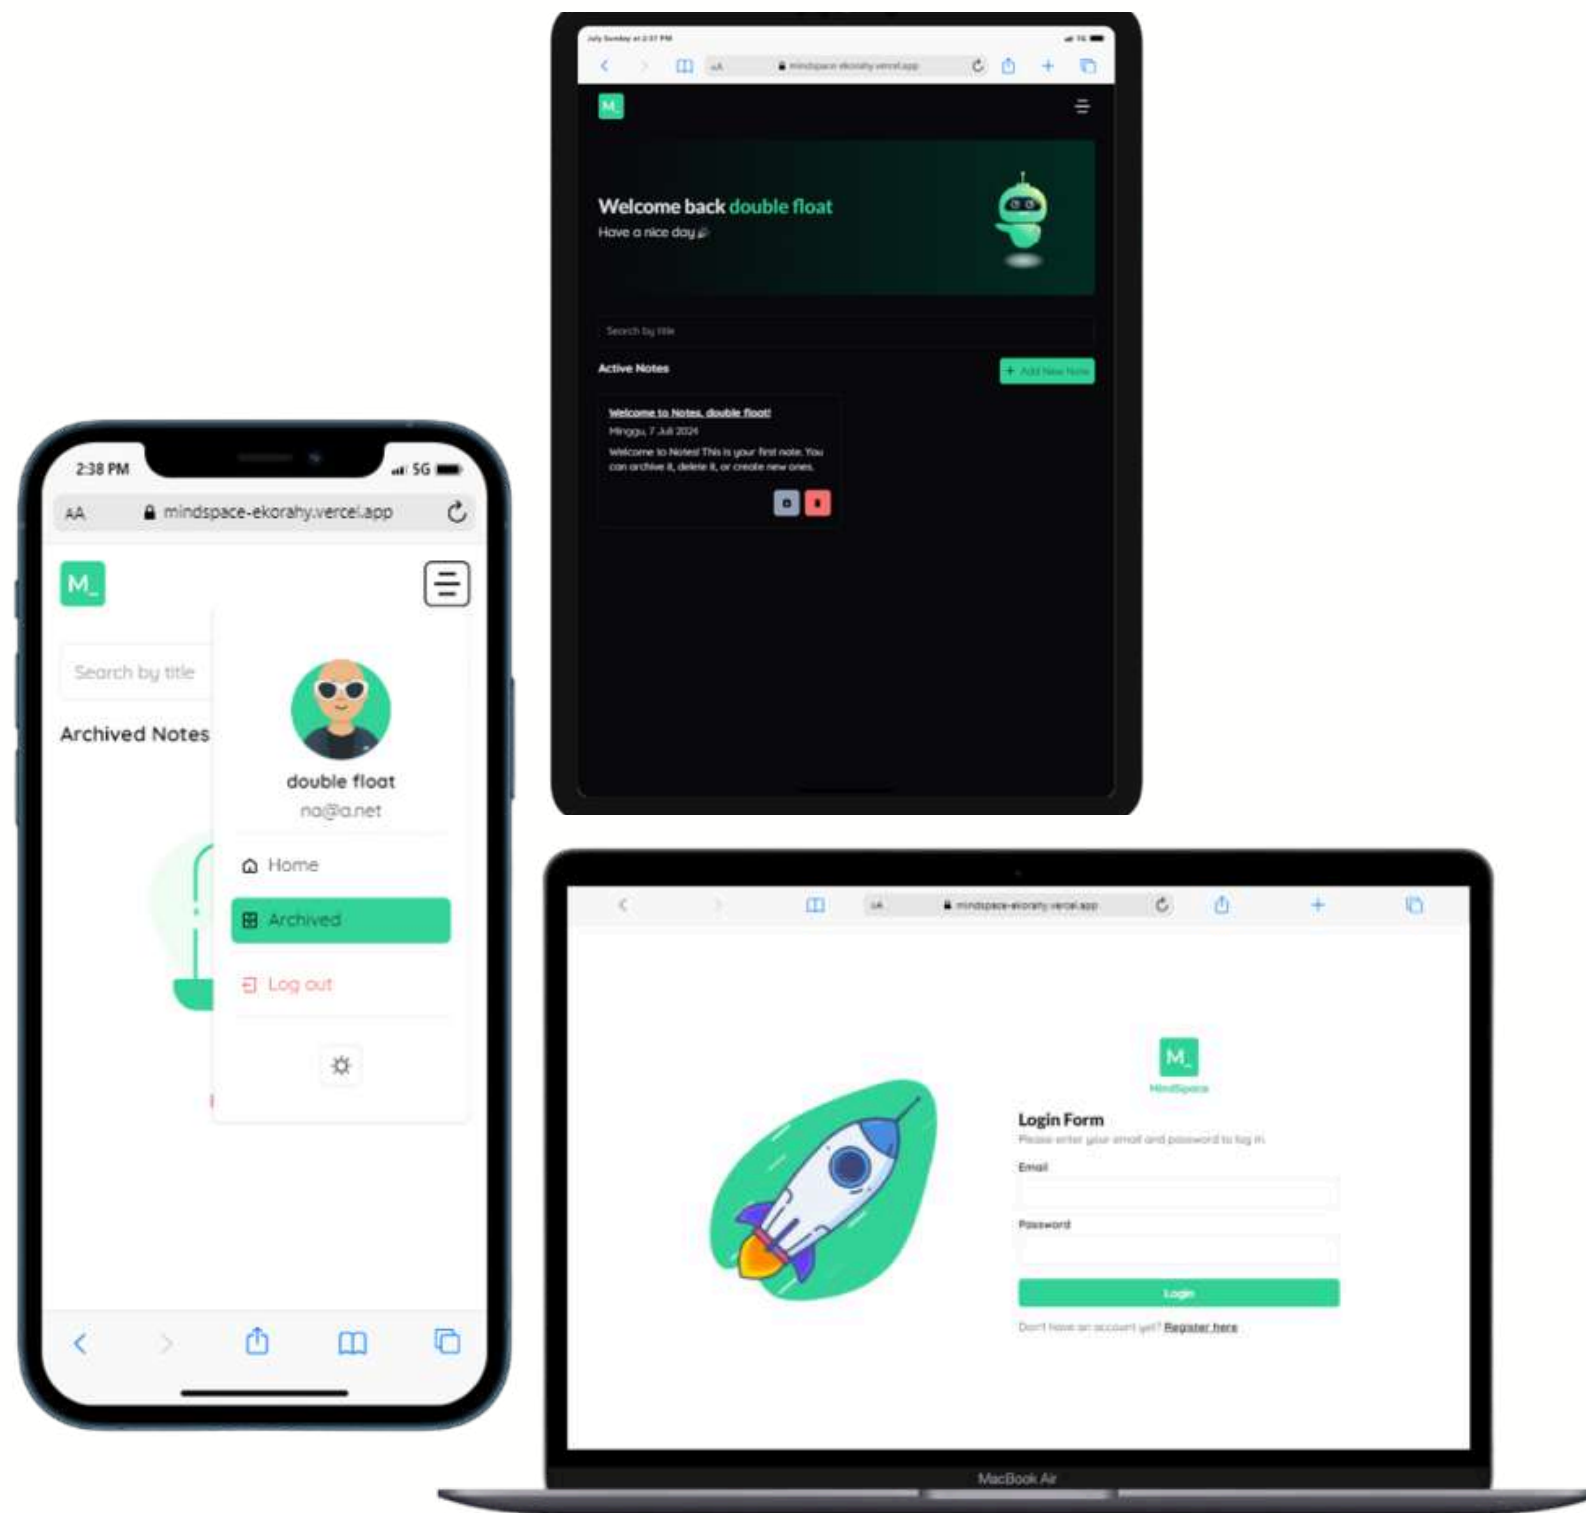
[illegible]

AA mindspace-ekorahy.vercel.app

M_

Welcome back double float
Have a nice day

Search by title

Active Notes

+ Add New Note

Welcome to Notes, double float!
Minggu, 7 Juli 2024
Welcome to Notes! This is your first note. You can archive it, delete it, or create new ones.

2:38 PM 5G

AA mindspace-ekorahy.vercel.app

M_

Search by title

Archived Notes

double float
na@a.net

Home

Archived

Log out

AA mindspace-ekorahy.vercel.app

M_
MindSpace

Login Form
Please enter your email and password to log in

Email

Password

Login

Don't have an account yet? Register here

MacBook Air